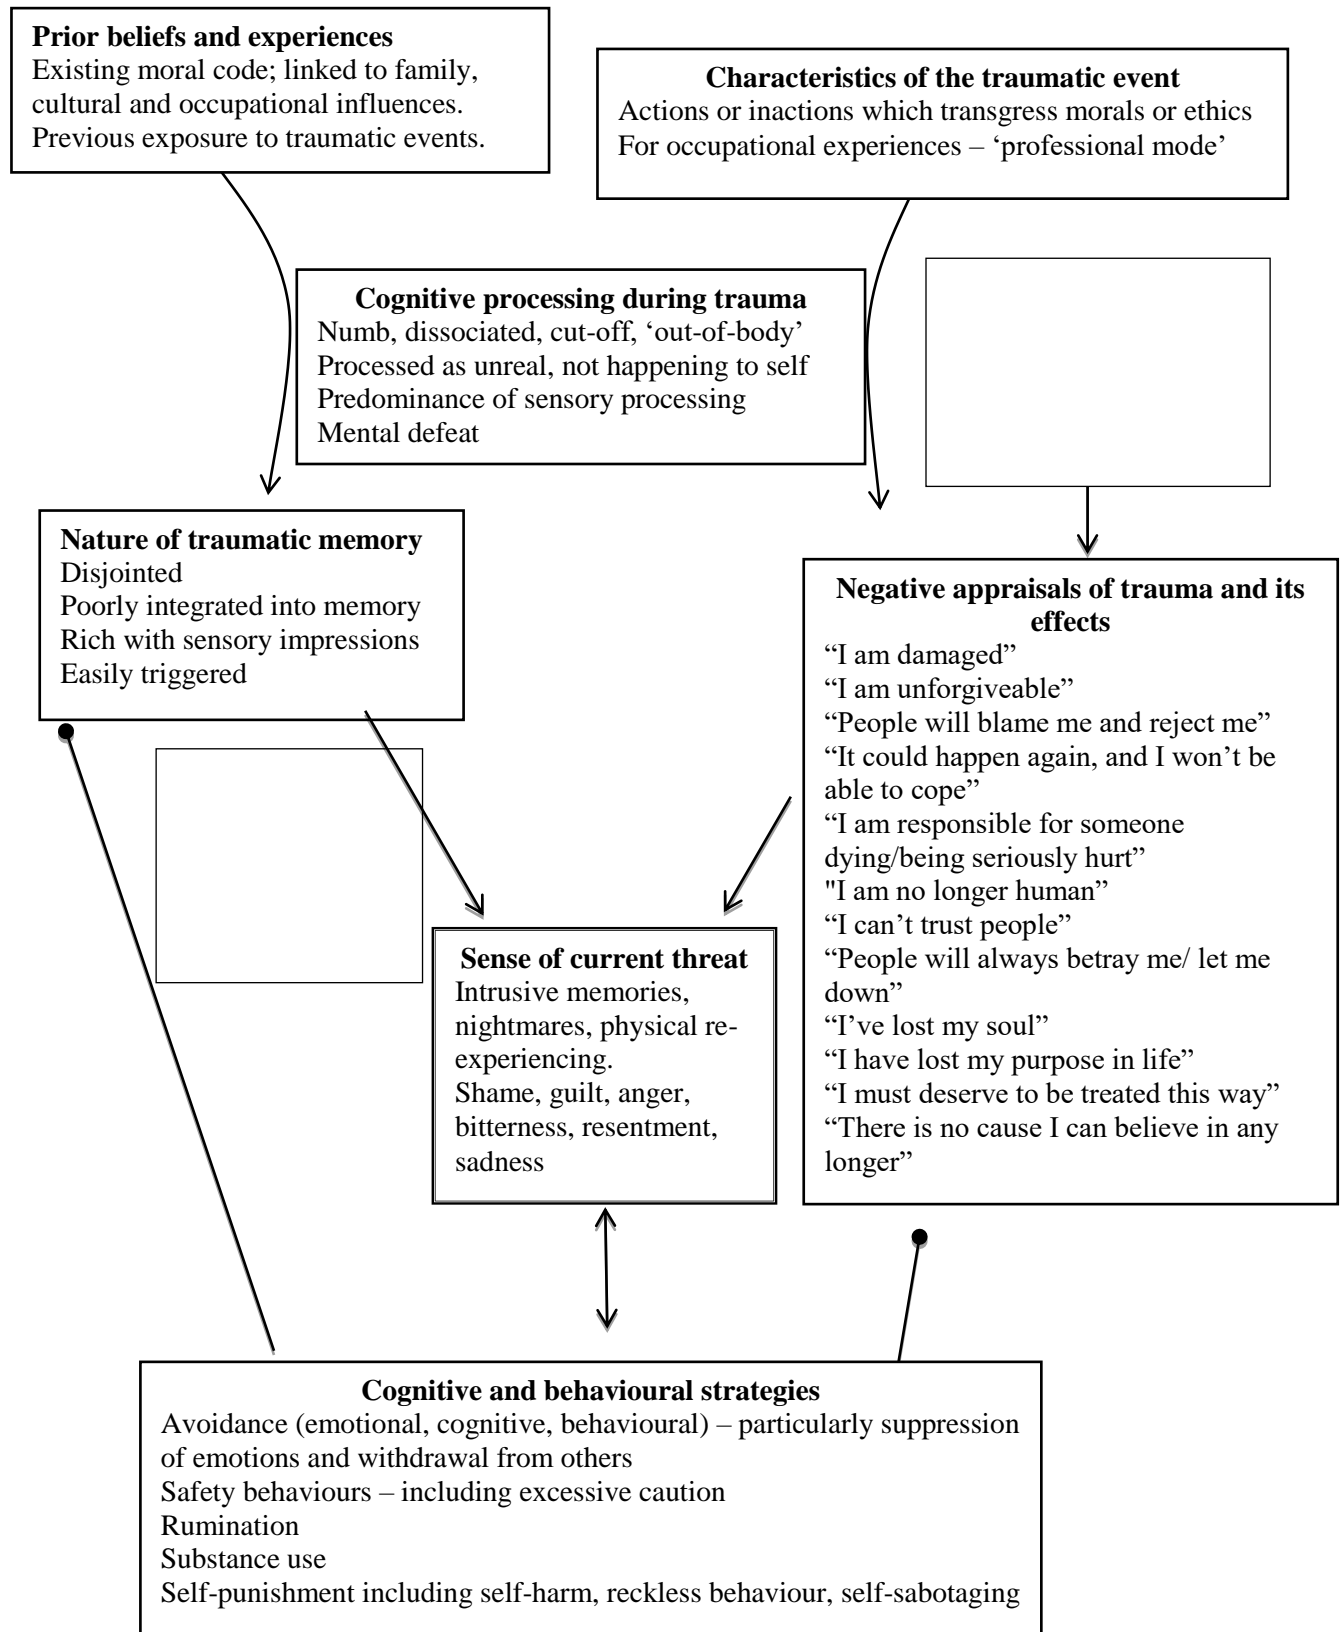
**Prior beliefs and experiences**
Existing moral code; linked to family, cultural and occupational influences.
Previous exposure to traumatic events.

**Characteristics of the traumatic event**
Actions or inactions which transgress morals or ethics
For occupational experiences – 'professional mode'

**Cognitive processing during trauma**
Numb, dissociated, cut-off, 'out-of-body'
Processed as unreal, not happening to self
Predominance of sensory processing
Mental defeat

**Nature of traumatic memory**
Disjointed
Poorly integrated into memory
Rich with sensory impressions
Easily triggered

**Negative appraisals of trauma and its effects**
"I am damaged"
"I am unforgiveable"
"People will blame me and reject me"
"It could happen again, and I won't be able to cope"
"I am responsible for someone dying/being seriously hurt"
"I am no longer human"
"I can't trust people"
"People will always betray me/ let me down"
"I've lost my soul"
"I have lost my purpose in life"
"I must deserve to be treated this way"
"There is no cause I can believe in any longer"

**Sense of current threat**
Intrusive memories, nightmares, physical re-experiencing.
Shame, guilt, anger, bitterness, resentment, sadness

**Cognitive and behavioural strategies**
Avoidance (emotional, cognitive, behavioural) – particularly suppression of emotions and withdrawal from others
Safety behaviours – including excessive caution
Rumination
Substance use
Self-punishment including self-harm, reckless behaviour, self-sabotaging